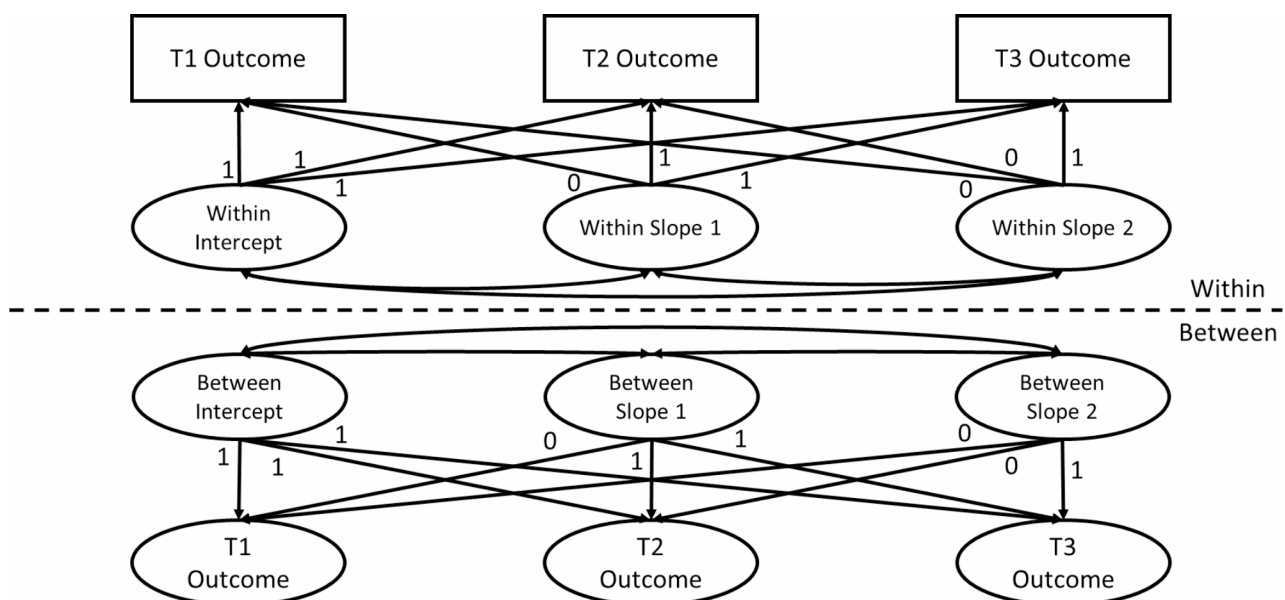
T1 Outcome

T2 Outcome

T3 Outcome

1 1 1 0 1 1 0 0 1

Within Intercept

Within Slope 1

Within Slope 2

Within

Between

Between Intercept

Between Slope 1

Between Slope 2

1 1 1 0 1 1 0 0 1

T1 Outcome

T2 Outcome

T3 Outcome